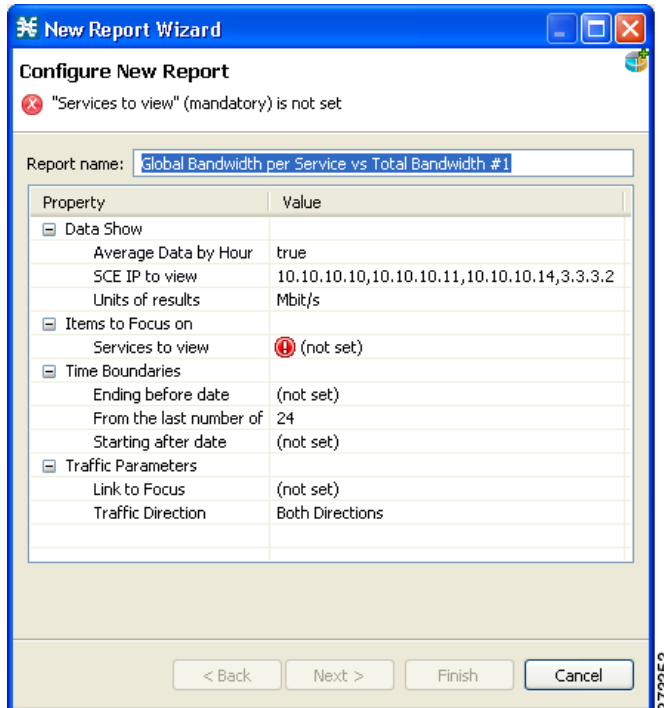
New Report Wizard

Configure New Report

"Services to view" (mandatory) is not set

Report name: Global Bandwidth per Service vs Total Bandwidth #1

| Property | Value |
|---|---|
| Data Show | |
| Average Data by Hour | true |
| SCE IP to view | 10.10.10.10,10.10.10.11,10.10.10.14,3.3.3.2 |
| Units of results | Mbit/s |
| Items to Focus on | |
| Services to view | (not set) |
| Time Boundaries | |
| Ending before date | (not set) |
| From the last number of | 24 |
| Starting after date | (not set) |
| Traffic Parameters | |
| Link to Focus | (not set) |
| Traffic Direction | Both Directions |

< Back   Next >   Finish   Cancel

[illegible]